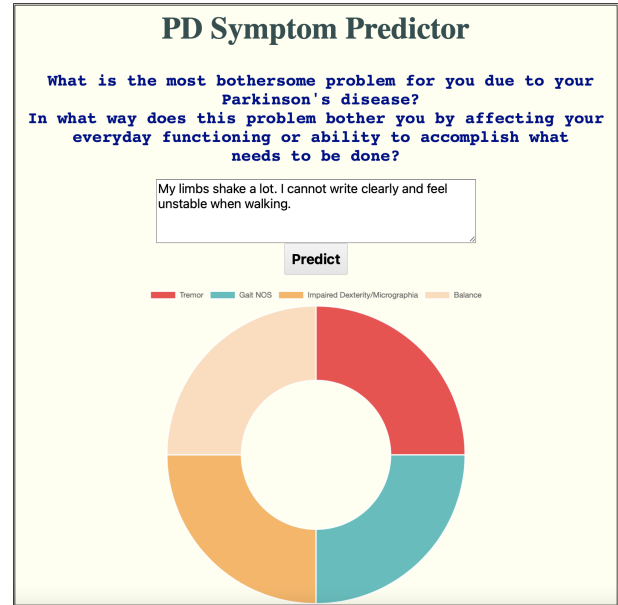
PD Symptom Predictor

What is the most bothersome problem for you due to your Parkinson's disease?
In what way does this problem bother you by affecting your everyday functioning or ability to accomplish what needs to be done?

My limbs shake a lot. I cannot write clearly and feel unstable when walking.

Predict

Tremor Gait NOS Impaired Dexterity/Micrographia Balance